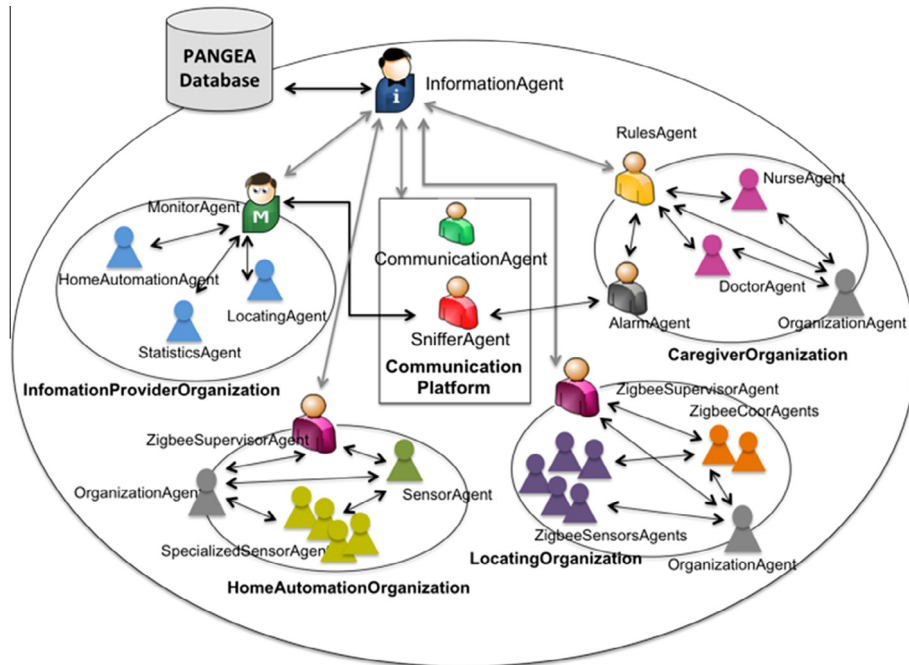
PANGEA Database

InformationAgent

RulesAgent

NurseAgent

DoctorAgent

AlarmAgent

OrganizationAgent

CaregiverOrganization

MonitorAgent

HomeAutomationAgent

LocatingAgent

StatisticsAgent

InfomationProviderOrganization

CommunicationAgent

SnifferAgent

Communication Platform

ZigbeeSupervisorAgent

ZigbeeCoorAgents

ZigbeeSensorsAgents

OrganizationAgent

LocatingOrganization

ZigbeeSupervisorAgent

OrganizationAgen

SensorAgent

SpecializedSensorAgen

HomeAutomationOrganization